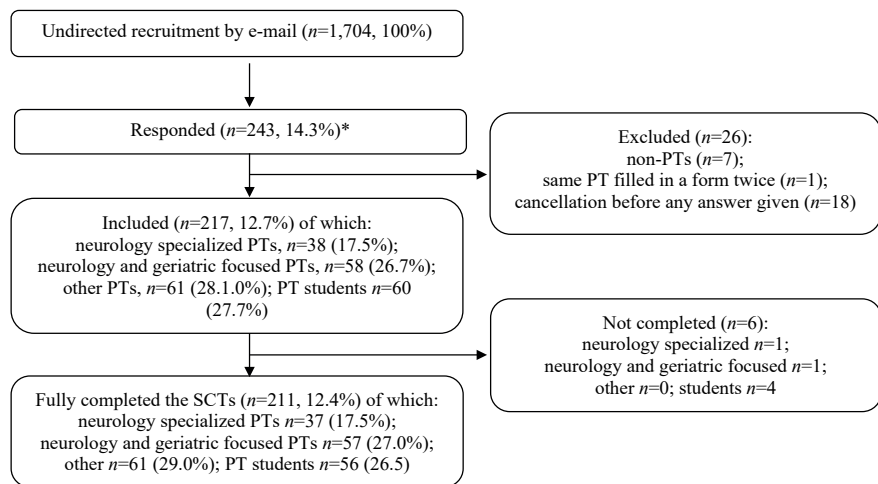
Undirected recruitment by e-mail ($n$=1,704, 100%)

Responded ($n$=243, 14.3%)*

Excluded ($n$=26):
non-PTs ($n$=7);
same PT filled in a form twice ($n$=1);
cancellation before any answer given ($n$=18)

Included ($n$=217, 12.7%) of which:
neurology specialized PTs, $n$=38 (17.5%);
neurology and geriatric focused PTs, $n$=58 (26.7%);
other PTs, $n$=61 (28.1.0%); PT students $n$=60 (27.7%)

Not completed ($n$=6):
neurology specialized $n$=1;
neurology and geriatric focused $n$=1;
other $n$=0; students $n$=4

Fully completed the SCTs ($n$=211, 12.4%) of which:
neurology specialized PTs $n$=37 (17.5%);
neurology and geriatric focused PTs $n$=57 (27.0%);
other $n$=61 (29.0%); PT students $n$=56 (26.5)